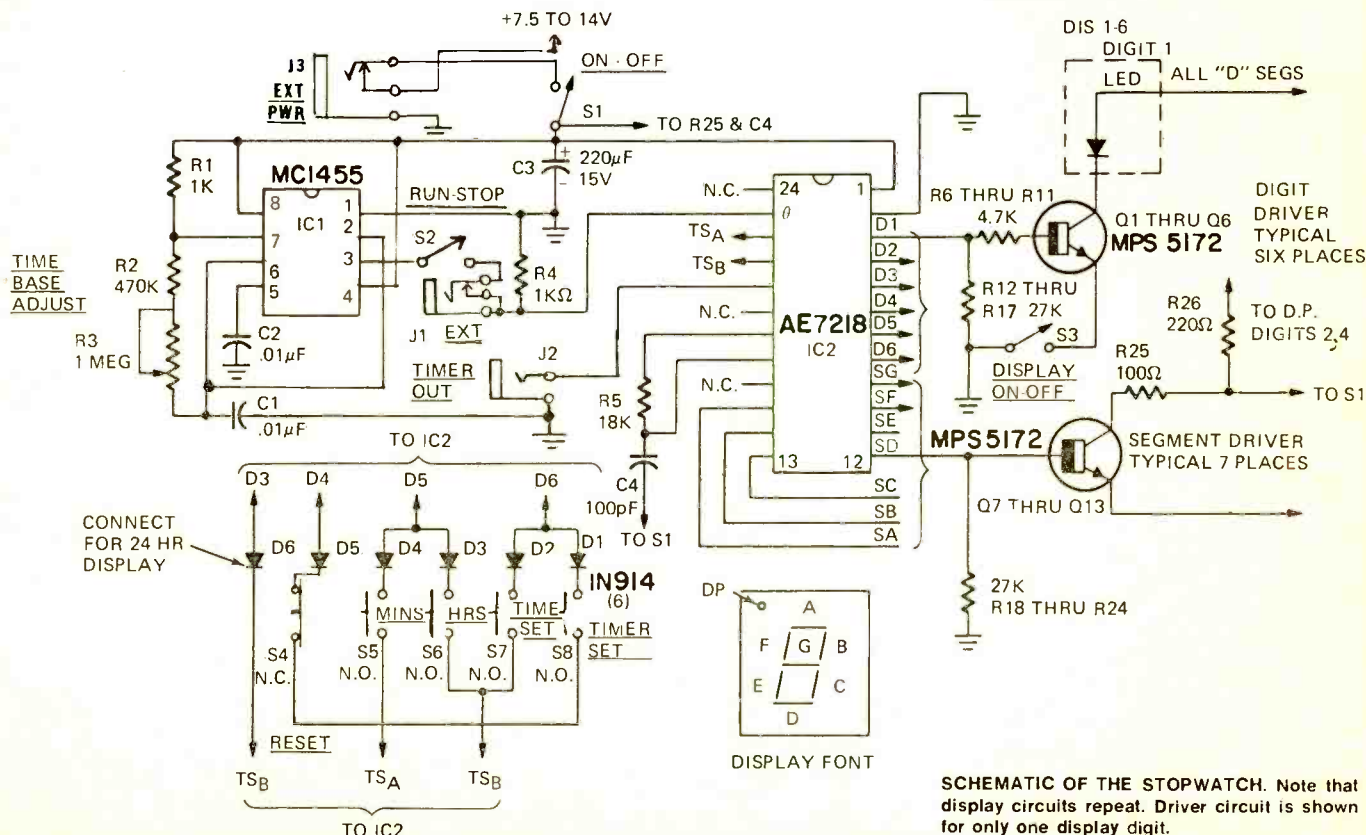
+7.5 TO 14V

J3
EXT
PWR

ON · OFF

S1

TO R25 & C4

DIS 1-6
DIGIT 1
LED

ALL "D" SEGS

R1
1K

MC1455

IC1

8 1
7 2
6 3
5 4

RUN-STOP

C3
220$\mu$F
15V

N.C.

24 1

$\theta$

R6 THRU R11
4.7K

Q1 THRU Q6
MPS 5172

DIGIT
DRIVER
TYPICAL
SIX PLACES

TIME
BASE
ADJUST

R2
470K

R3
1 MEG

C2
.01$\mu$F

C1
.01$\mu$F

S2

R4
1K$\Omega$

J1 EXT

TS$_A$

TS$_B$

N.C.

AE7218

IC2

D1
D2
D3
D4
D5
D6
SG
SF
SE
SD
SC
SB
SA

R12 THRU
R17 27K

S3

DISPLAY
ON-OFF

R26
220$\Omega$

TO D.P.
DIGITS 2,4

R25
100$\Omega$

TO S1

TIMER
OUT

J2

R5
18K

N.C.

13 12

MPS5172

SEGMENT DRIVER
TYPICAL 7 PLACES

Q7 THRU Q13

TO IC2

D3 D4 D5 D6

C4
100pF

TO S1

CONNECT
FOR 24 HR
DISPLAY

D6 D5 D4 D3 D2 D1

IN914
(6)

MINS HRS TIME SET TIMER SET

S4
N.C.

S5
N.O.

S6
N.O.

S7
N.O.

S8
N.O.

RESET

TS$_B$ TS$_A$ TS$_B$

TO IC2

DP

A
F G B
E C
D

DISPLAY FONT

27K
R18 THRU R24

SCHEMATIC OF THE STOPWATCH. Note that display circuits repeat. Driver circuit is shown for only one display digit.